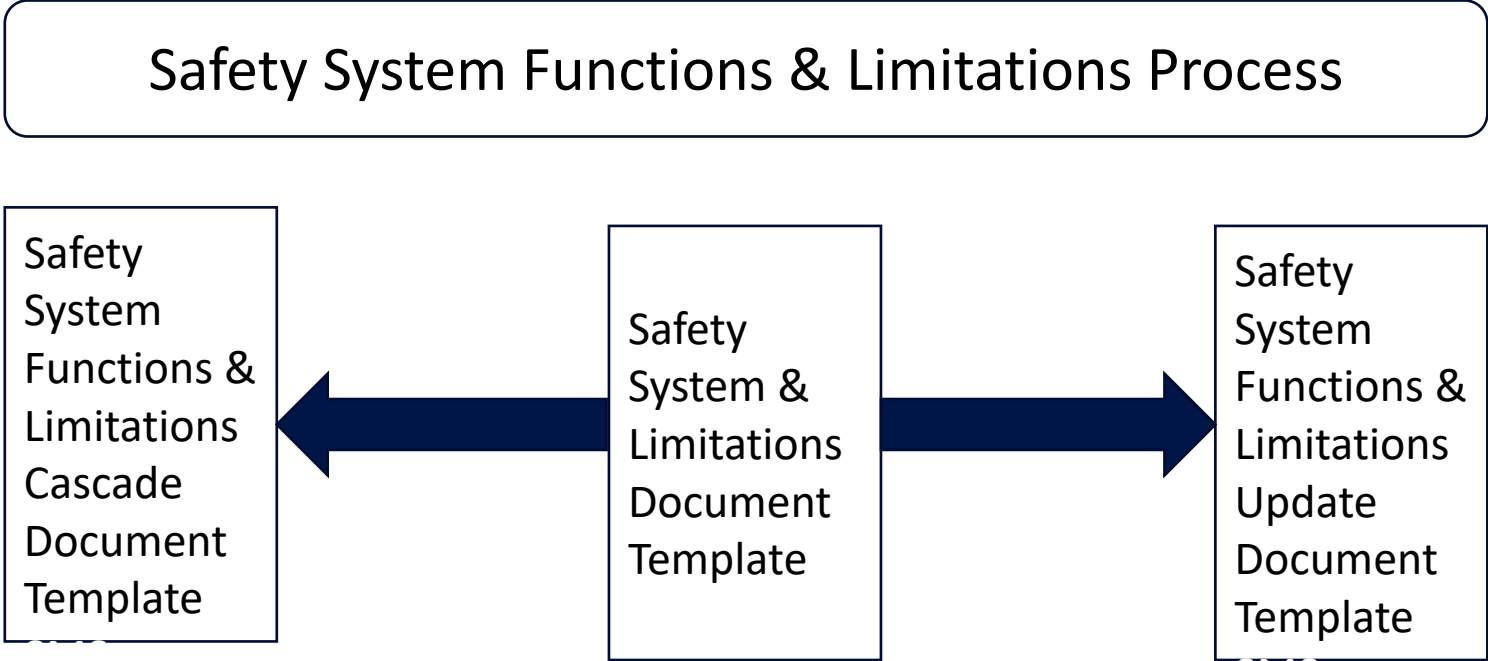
Safety System Functions & Limitations Process

Safety System Functions & Limitations Cascade Document Template

Safety System & Limitations Document Template

Safety System Functions & Limitations Update Document Template